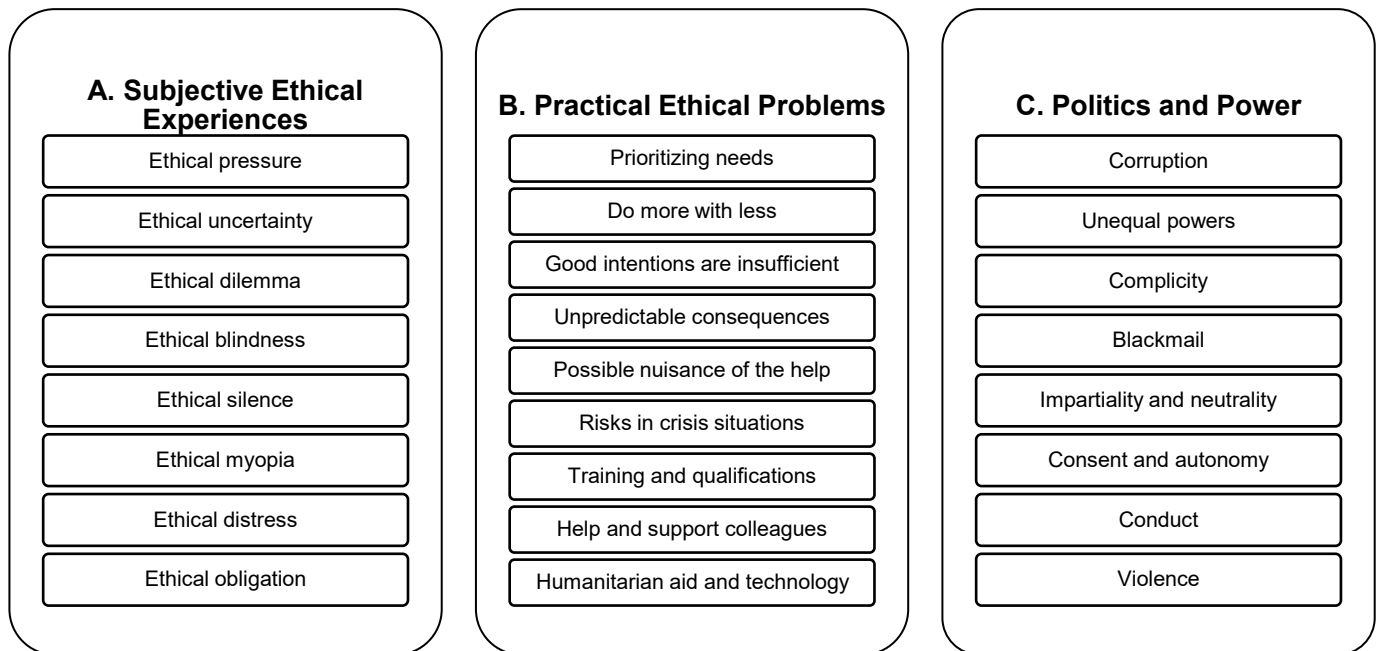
A. Subjective Ethical Experiences

Ethical pressure

Ethical uncertainty

Ethical dilemma

Ethical blindness

Ethical silence

Ethical myopia

Ethical distress

Ethical obligation

B. Practical Ethical Problems

Prioritizing needs

Do more with less

Good intentions are insufficient

Unpredictable consequences

Possible nuisance of the help

Risks in crisis situations

Training and qualifications

Help and support colleagues

Humanitarian aid and technology

C. Politics and Power

Corruption

Unequal powers

Complicity

Blackmail

Impartiality and neutrality

Consent and autonomy

Conduct

Violence